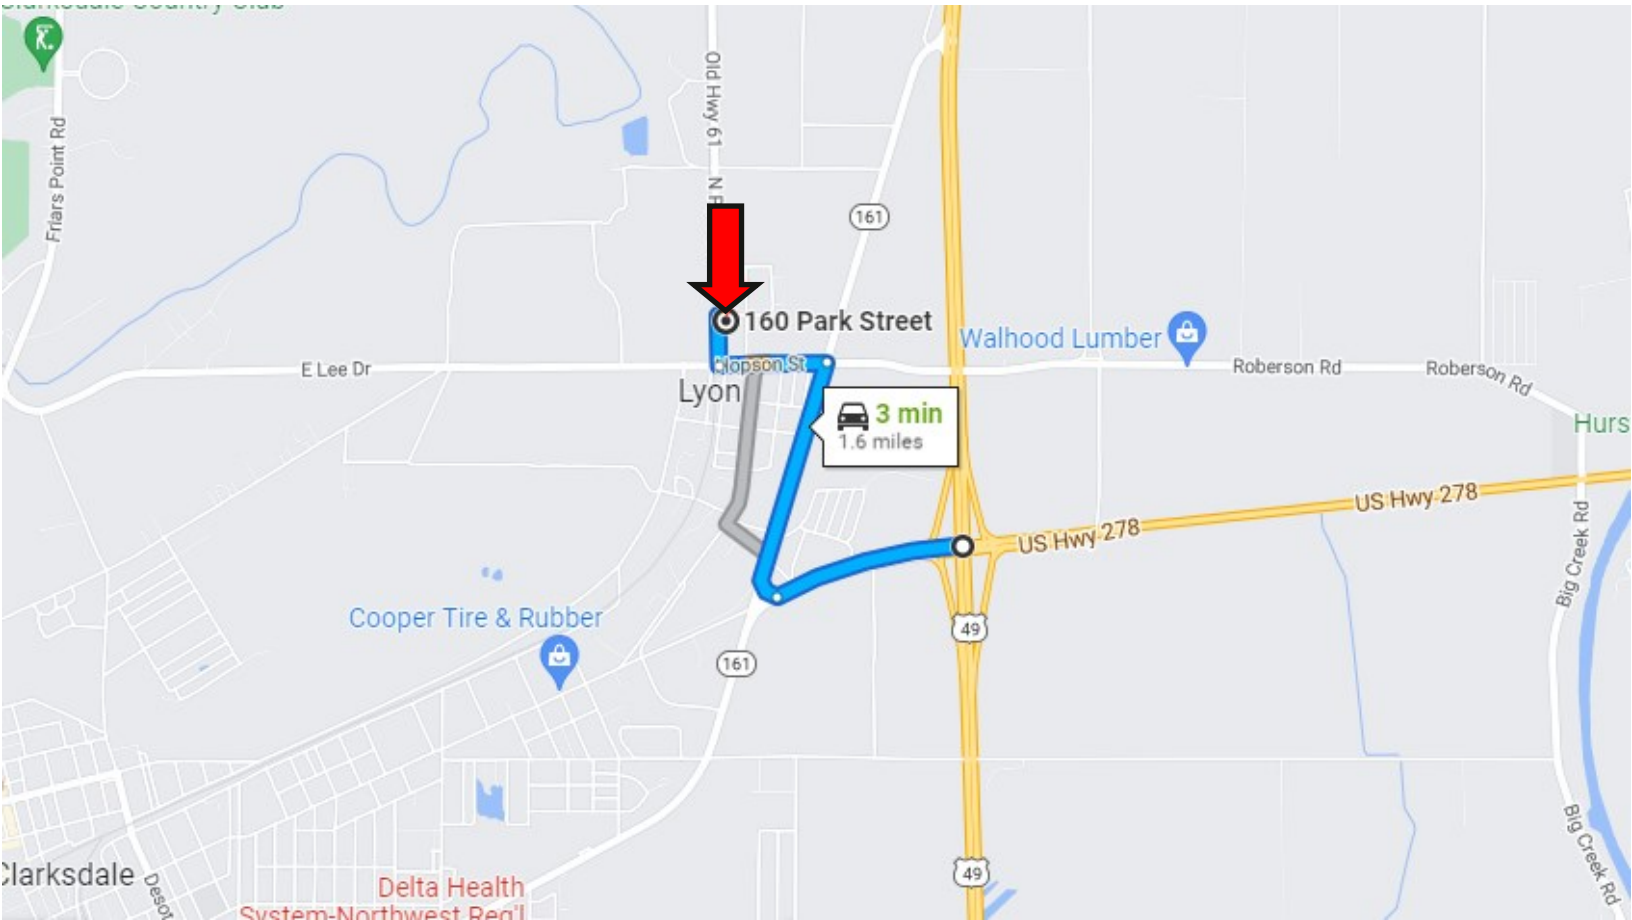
Friars Point Rd

Old Hwy 61

N P

161

160 Park Street

Walhood Lumber

E Lee Dr

Clopson St

Lyon

Roberson Rd

Roberson Rd

Hurs

3 min
1.6 miles

US Hwy 278

US Hwy 278

Big Creek Rd

Cooper Tire & Rubber

49

161

49

Big Creek Rd

Clarksdale

Desot

Delta Health System-Northwest Reg'l